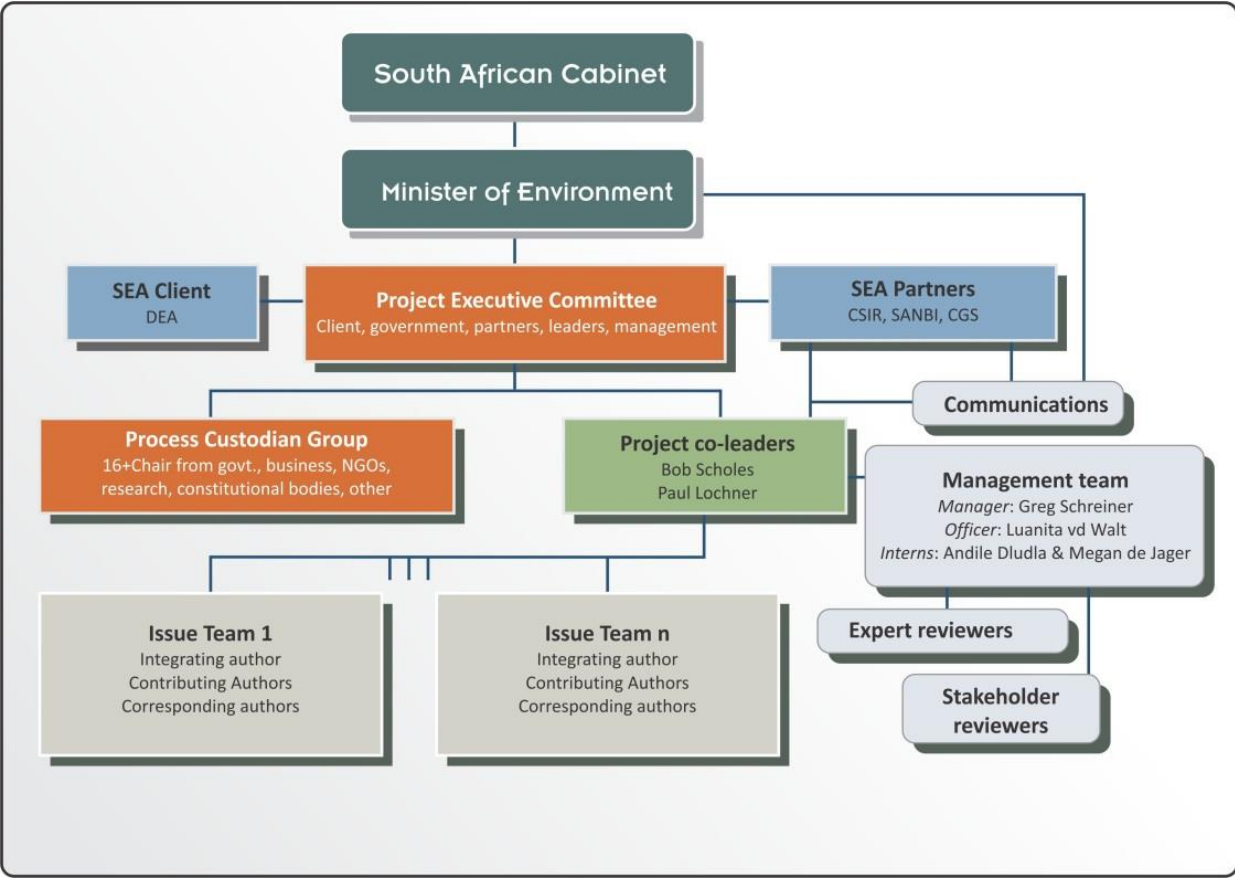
South African Cabinet

Minister of Environment

SEA Client
DEA

Project Executive Committee
Client, government, partners, leaders, management

SEA Partners
CSIR, SANBI, CGS

Communications

Process Custodian Group
16+Chair from govt., business, NGOs, research, constitutional bodies, other

Project co-leaders
Bob Scholes
Paul Lochner

Management team
*Manager*: Greg Schreiner
*Officer*: Luanita vd Walt
*Interns*: Andile Dludla & Megan de Jager

Issue Team 1
Integrating author
Contributing Authors
Corresponding authors

Issue Team n
Integrating author
Contributing Authors
Corresponding authors

Expert reviewers

Stakeholder reviewers